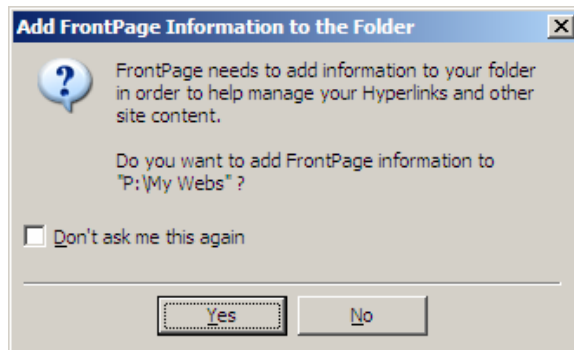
Add FrontPage Information to the Folder

FrontPage needs to add information to your folder in order to help manage your Hyperlinks and other site content.

Do you want to add FrontPage information to "P:\My Webs" ?

Don't ask me this again

Yes

No